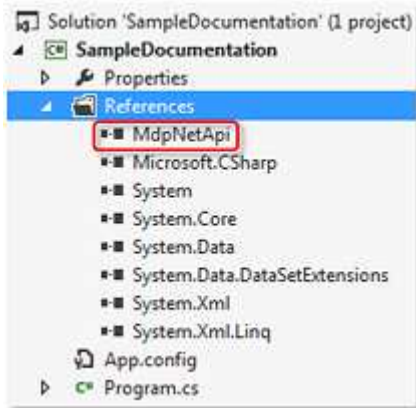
Solution 'SampleDocumentation' (1 project)
C# SampleDocumentation
Properties
References
MdpNetApi
Microsoft.CSharp
System
System.Core
System.Data
System.Data.DataSetExtensions
System.Xml
System.Xml.Linq
App.config
C# Program.cs